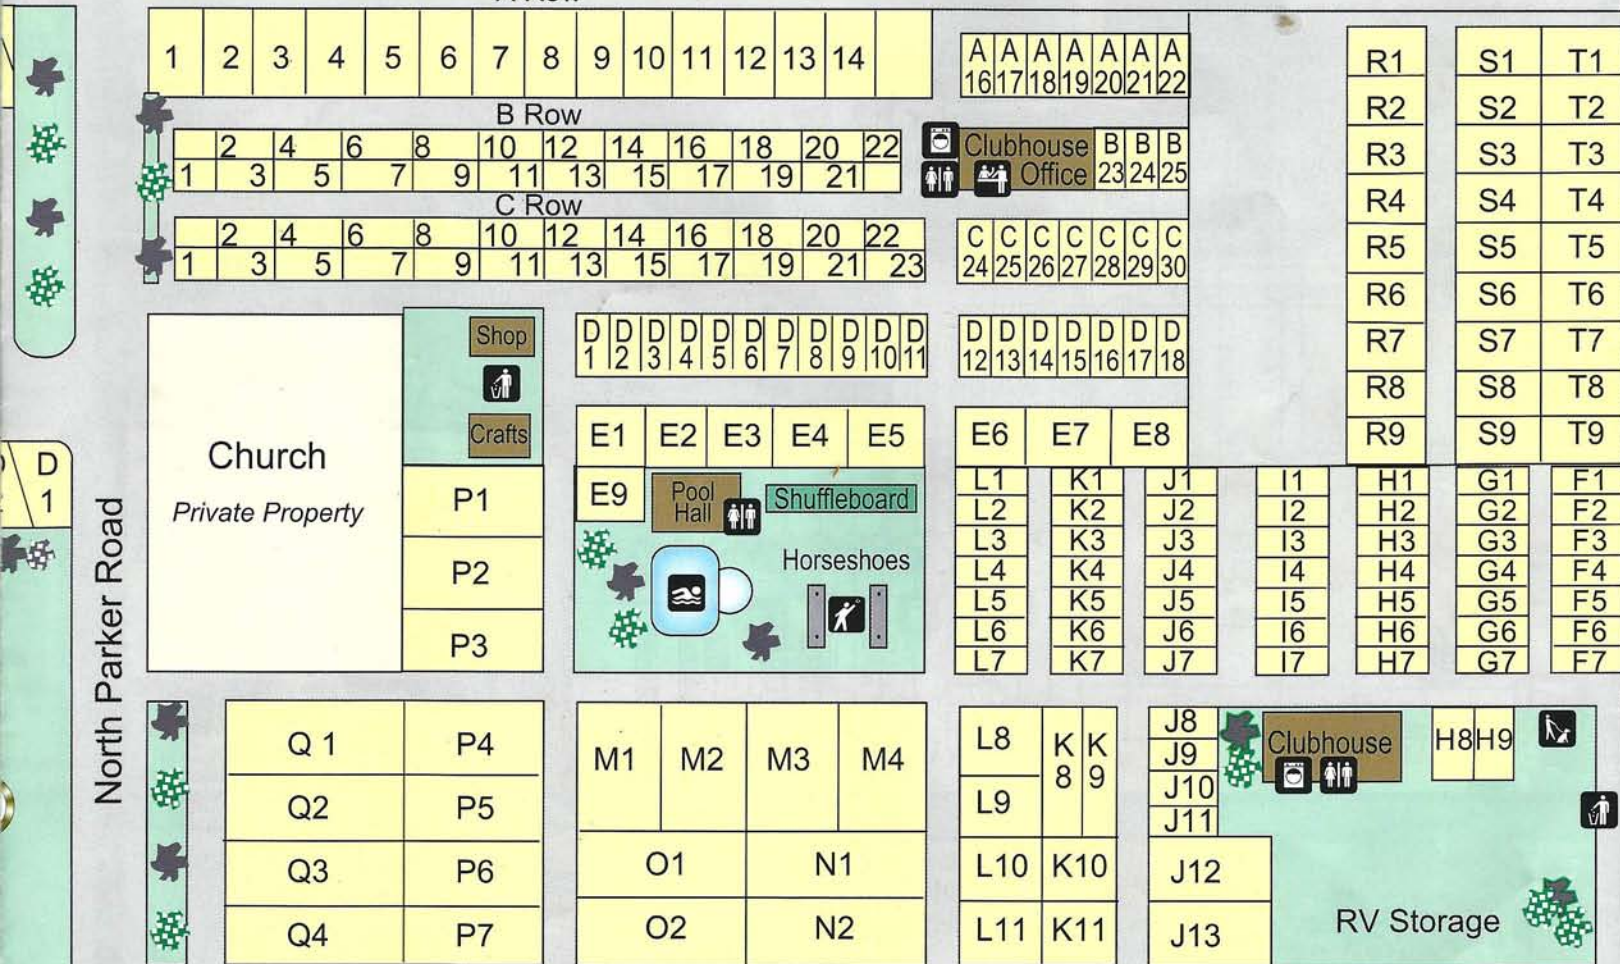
1 2 3 4 5 6 7 8 9 10 11 12 13 14

A 16 A 17 A 18 A 19 A 20 A 21 A 22

B Row

2 4 6 8 10 12 14 16 18 20 22
1 3 5 7 9 11 13 15 17 19 21

Clubhouse Office

B 23 B 24 B 25

C Row

2 4 6 8 10 12 14 16 18 20 22
1 3 5 7 9 11 13 15 17 19 21 23

C 24 C 25 C 26 C 27 C 28 C 29 C 30

R1 R2 R3 R4 R5 R6 R7 R8 R9

S1 S2 S3 S4 S5 S6 S7 S8 S9

T1 T2 T3 T4 T5 T6 T7 T8 T9

D 1

Church
Private Property

Shop

Crafts

D 1 D 2 D 3 D 4 D 5 D 6 D 7 D 8 D 9 D 10 D 11

D 12 D 13 D 14 D 15 D 16 D 17 D 18

E1 E2 E3 E4 E5

E6 E7 E8

E9

Pool Hall

Shuffleboard

Horseshoes

P1 P2 P3

L1 L2 L3 L4 L5 L6 L7

K1 K2 K3 K4 K5 K6 K7

J1 J2 J3 J4 J5 J6 J7

I1 I2 I3 I4 I5 I6 I7

H1 H2 H3 H4 H5 H6 H7

G1 G2 G3 G4 G5 G6 G7

F1 F2 F3 F4 F5 F6 F7

North Parker Road

Q 1 Q2 Q3 Q4

P4 P5 P6 P7

M1 M2 M3 M4

O1 O2

N1 N2

L8 L9 L10 L11

K 8 K 9 K10 K11

J8 J9 J10 J11 J12 J13

Clubhouse

H8 H9

RV Storage